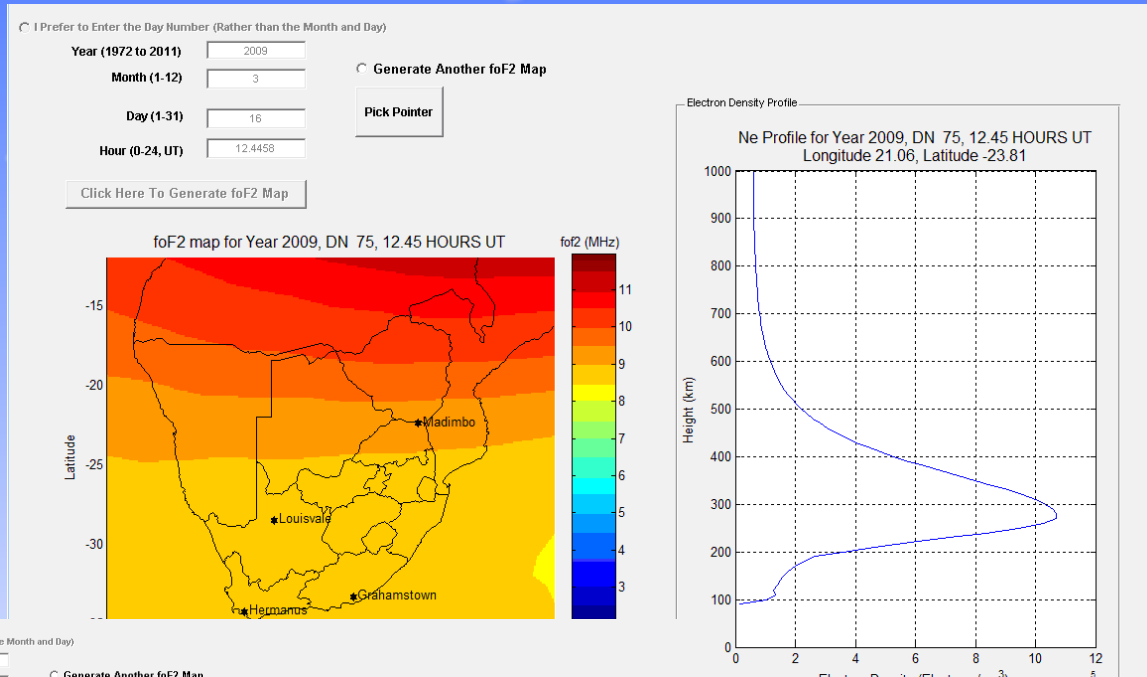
I Prefer to Enter the Day Number (Rather than the Month and Day)

Year (1972 to 2011) 2009

Month (1-12) 3

Day (1-31) 16

Hour (0-24, UT) 12.4458

Generate Another foF2 Map

Pick Pointer

Click Here To Generate foF2 Map

foF2 map for Year 2009, DN 75, 12.45 HOURS UT

fof2 (MHz)

11
10
9
8
7
6
5
4
3

-15
-20
-25
-30

Latitude

Madimbo
Louisvale
Grahamstown
Hermanus

Electron Density Profile

Ne Profile for Year 2009, DN 75, 12.45 HOURS UT
Longitude 21.06, Latitude -23.81

1000
900
800
700
600
500
400
300
200
100
0

Height (km)

0 2 4 6 8 10 12

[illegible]

e Month and Day)

Generate Another foF2 Map